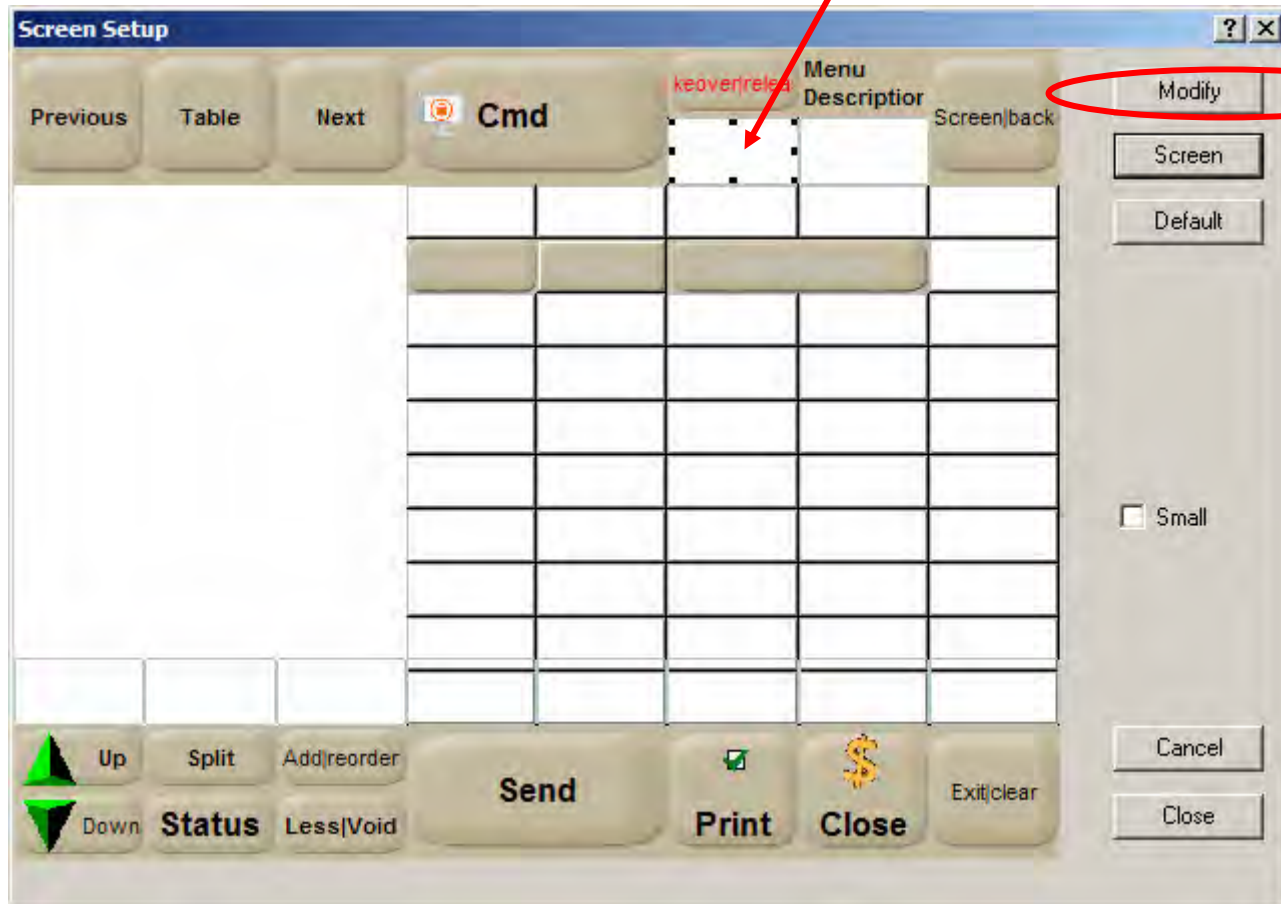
Screen Setup

?

X

Previous

Table

Next

Cmd

keover|relea

Menu Descriptior

Screen|back

Modify

Screen

Default

Small

Up

Split

Add|reorder

Send

Print

Close

Exit|clear

Down

Status

Less|Void

Cancel

Close